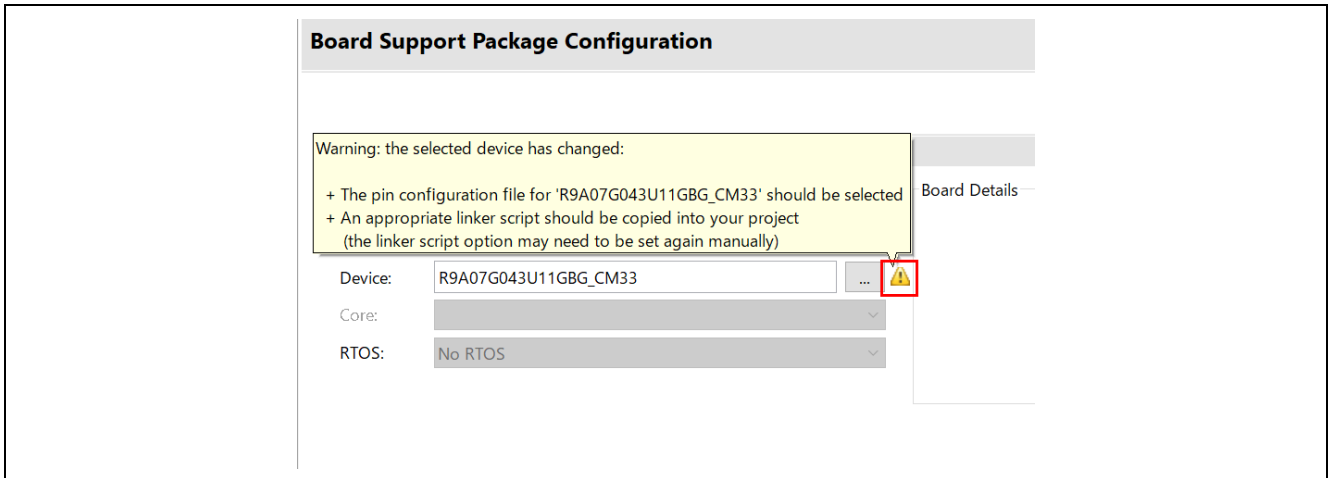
Board Support Package Configuration

Warning: the selected device has changed:

+ The pin configuration file for 'R9A07G043U11GBG_CM33' should be selected
+ An appropriate linker script should be copied into your project
(the linker script option may need to be set again manually)

Board Details

Device: R9A07G043U11GBG_CM33 ...

Core:

RTOS: No RTOS